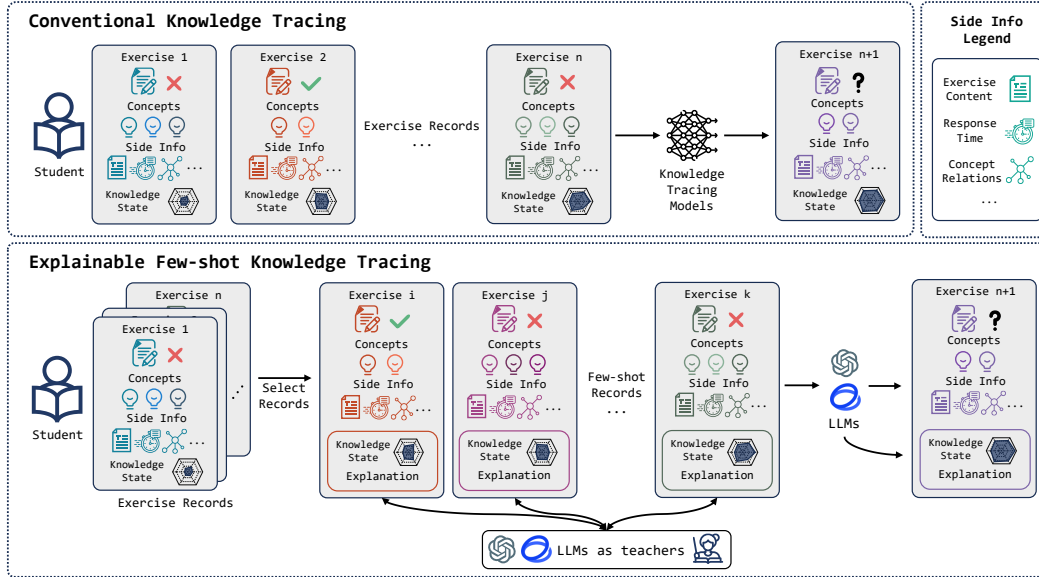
Conventional Knowledge Tracing

Student

Exercise 1
Concepts
Side Info
...
Knowledge State

Exercise 2
Concepts
Side Info
...
Knowledge State

Exercise Records
...

Exercise n
Concepts
Side Info
...
Knowledge State

Knowledge Tracing Models

Exercise n+1
?
Concepts
Side Info
...
Knowledge State

Side Info Legend

Exercise Content
Response Time
Concept Relations
...

Explainable Few-shot Knowledge Tracing

Student

Exercise n
Exercise 1
Concepts
Side Info
...
Knowledge State

Exercise Records

Select Records

Exercise i
Concepts
Side Info
...
Knowledge State
Explanation

Exercise j
Concepts
Side Info
...
Knowledge State
Explanation

Few-shot Records
...

Exercise k
Concepts
Side Info
...
Knowledge State
Explanation

LLMs

Exercise n+1
?
Concepts
Side Info
...
Knowledge State
Explanation

LLMs as teachers